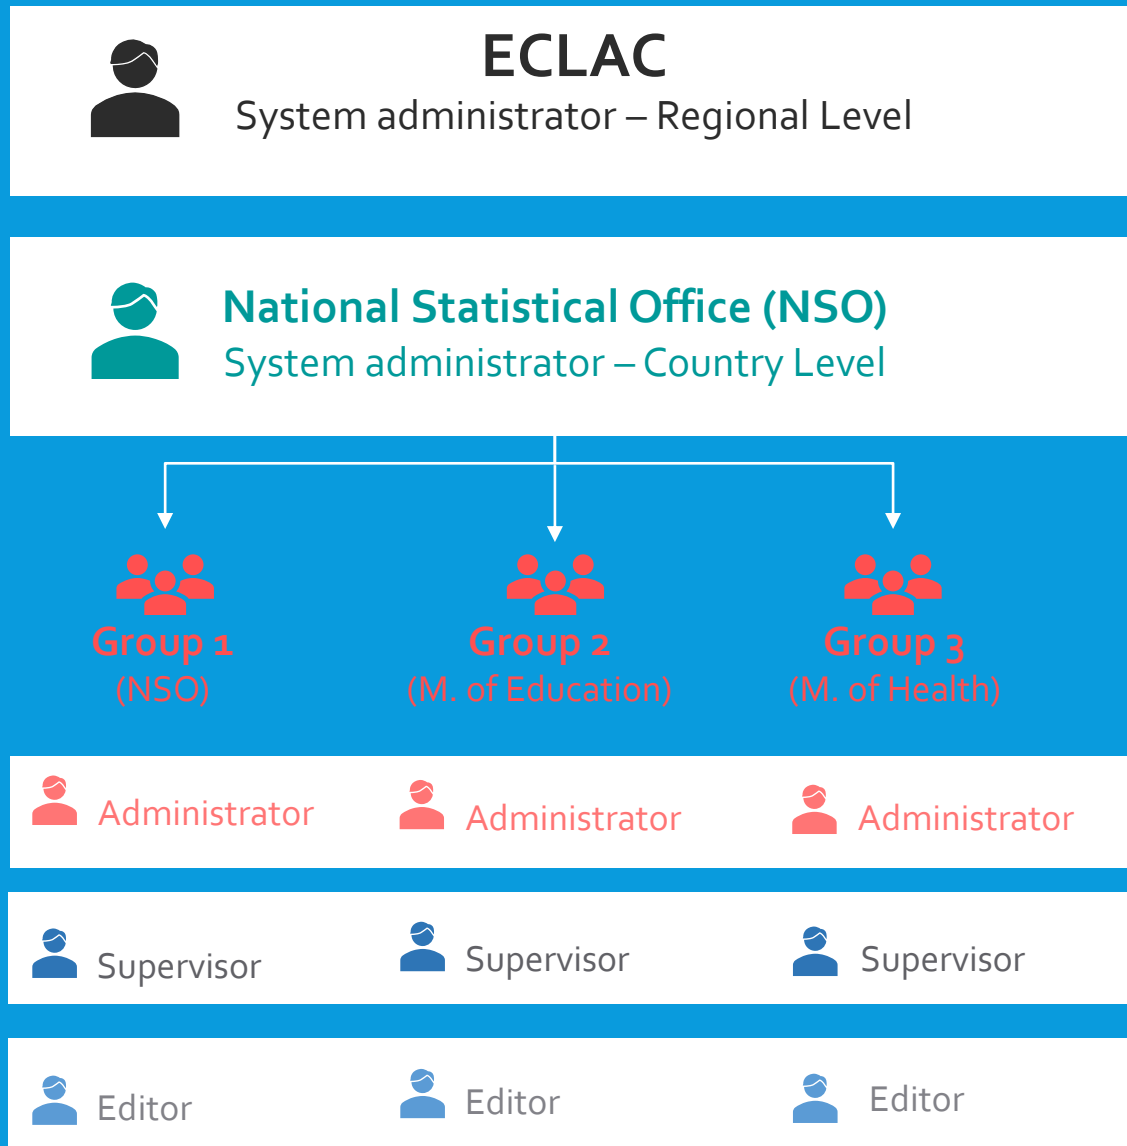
ECLAC
System administrator – Regional Level

National Statistical Office (NSO)
System administrator – Country Level

Group 1
(NSO)

Group 2
(M. of Education)

Group 3
(M. of Health)

Administrator

Administrator

Administrator

Supervisor

Supervisor

Supervisor

Editor

Editor

Editor